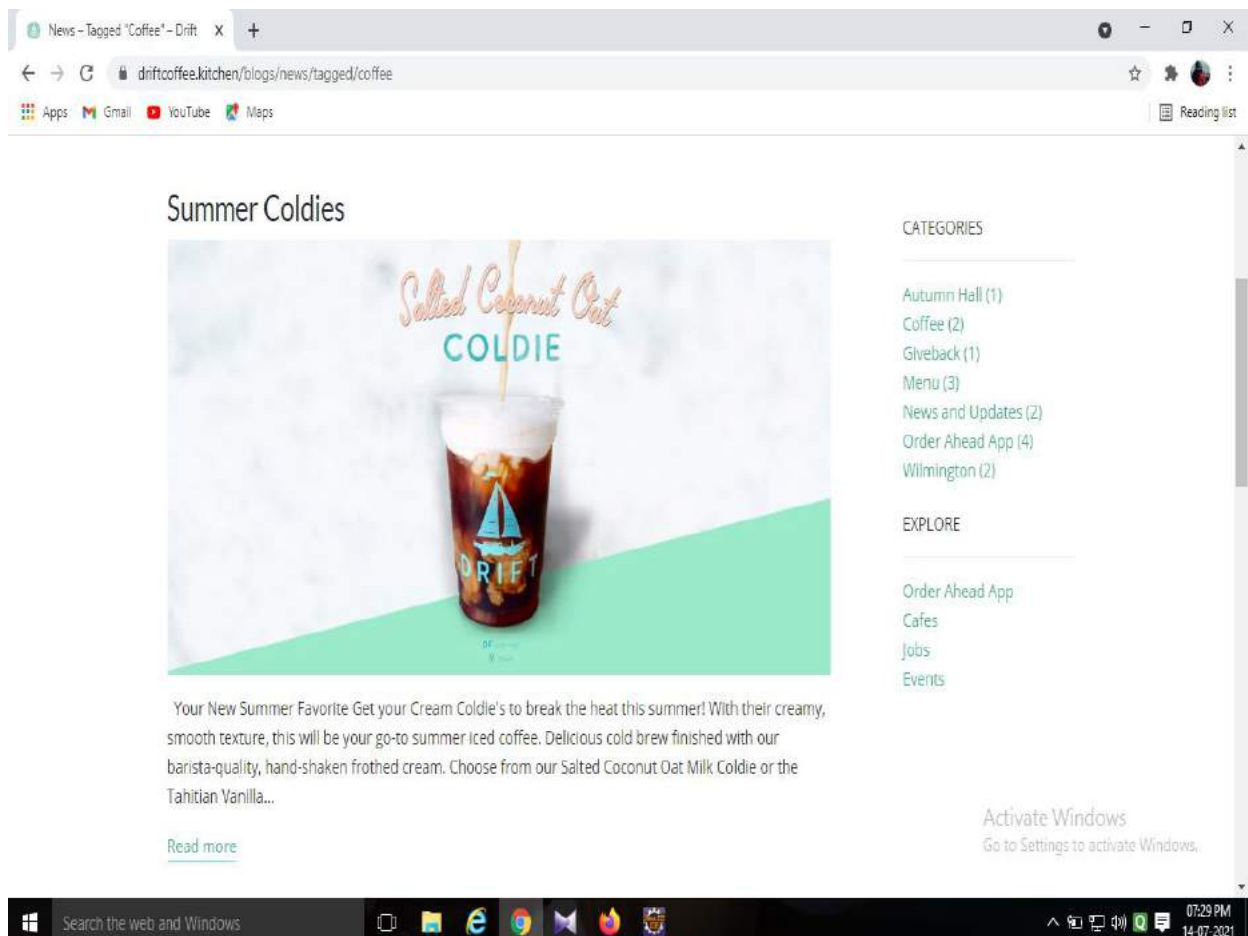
News – Tagged "Coffee" – Drift X +

driftcoffee.kitchen/blogs/news/tagged/coffee

Apps Gmail YouTube Maps

Reading list

Summer Coldies

Salted Coconut Oat
COLDIE

DRIFT

Your New Summer Favorite Get your Cream Coldie's to break the heat this summer! With their creamy, smooth texture, this will be your go-to summer iced coffee. Delicious cold brew finished with our barista-quality, hand-shaken frothed cream. Choose from our Salted Coconut Oat Milk Coldie or the Tahitian Vanilla...

Read more

CATEGORIES

Autumn Hall (1)
Coffee (2)
Giveback (1)
Menu (3)
News and Updates (2)
Order Ahead App (4)
Wilmington (2)

EXPLORE

Order Ahead App
Cafes
Jobs
Events

Activate Windows
Go to Settings to activate Windows.

Search the web and Windows

07:29 PM
14-07-2021